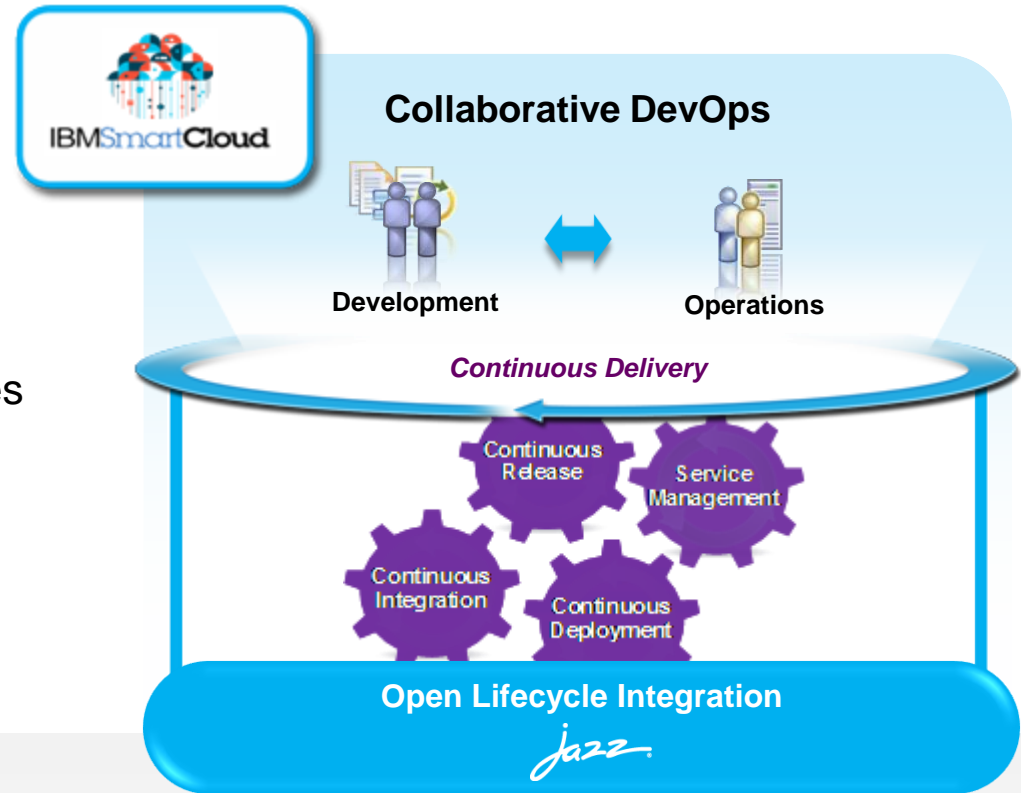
IBMSmartCloud

Collaborative DevOps

Development

Operations

Continuous Delivery

es

Continuous Release

Service Management

Continuous Integration

Continuous Deployment

Open Lifecycle Integration

Jazz